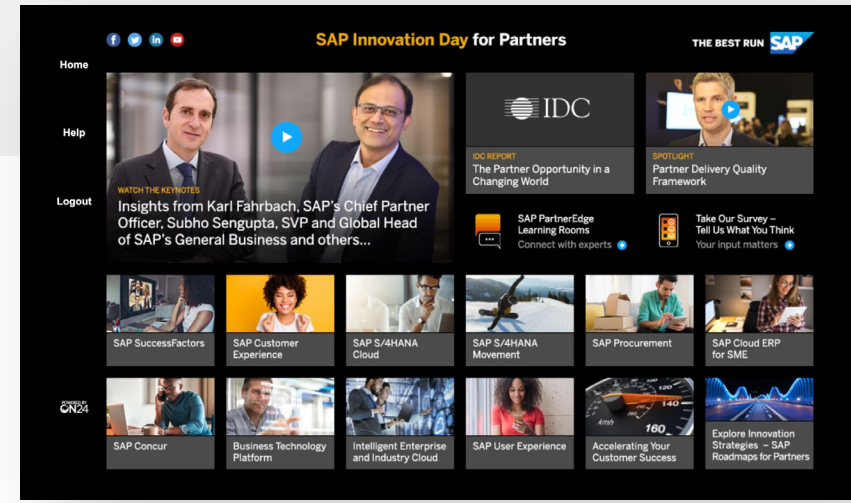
f t in ▶

SAP Innovation Day for Partners

THE BEST RUN SAP

Home

Help

Logout

WATCH THE KEYNOTES
Insights from Karl Fahrbach, SAP's Chief Partner Officer, Subho Sengupta, SVP and Global Head of SAP's General Business and others...

IDC

IDC REPORT
The Partner Opportunity in a Changing World

SPOTLIGHT
Partner Delivery Quality Framework

SAP PartnerEdge Learning Rooms
Connect with experts

Take Our Survey – Tell Us What You Think
Your input matters

SAP SuccessFactors

SAP Customer Experience

SAP S/4HANA Cloud

SAP S/4HANA Movement

SAP Procurement

SAP Cloud ERP for SME

POWERED BY ON24

SAP Concur

Business Technology Platform

Intelligent Enterprise and Industry Cloud

SAP User Experience

Accelerating Your Customer Success

Explore Innovation Strategies – SAP Roadmaps for Partners

140

160